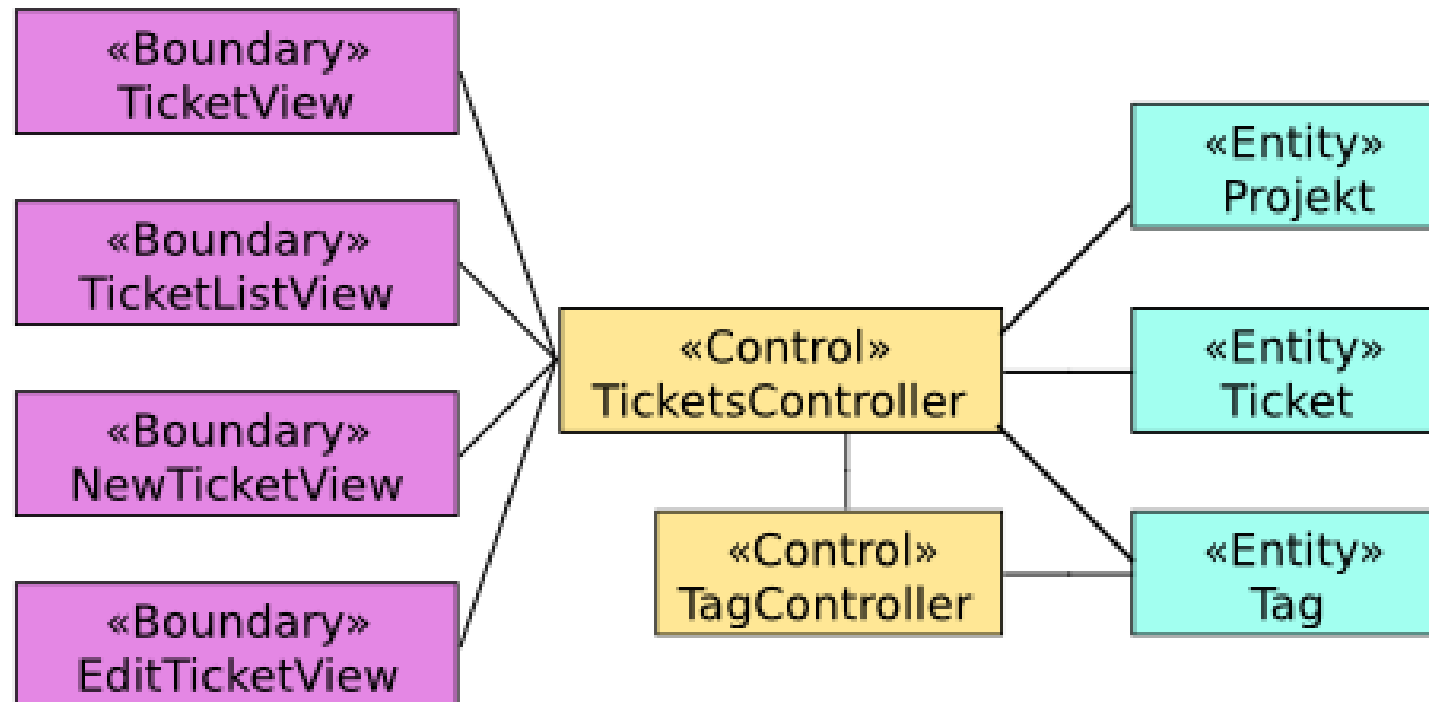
«Boundary»
TicketView

«Boundary»
TicketListView

«Boundary»
NewTicketView

«Boundary»
EditTicketView

«Control»
TicketsController

«Control»
TagController

«Entity»
Projekt

«Entity»
Ticket

«Entity»
Tag